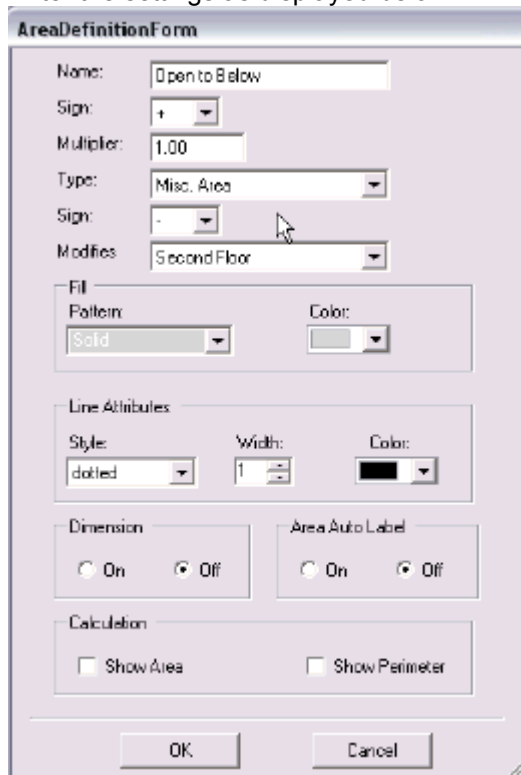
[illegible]

AreaDefinitionForm

Name: Open to Below

Sign: +

Multiplier: 1.00

Type: Misc. Area

Sign: -

Modifies Second Floor

Fill

Pattern: Solid

Color:

Line Attributes

Style: dotted

Width: 1

Color:

Dimension

On Off

Area Auto Label

On Off

Calculation

Show Area

Show Perimeter

OK

Cancel